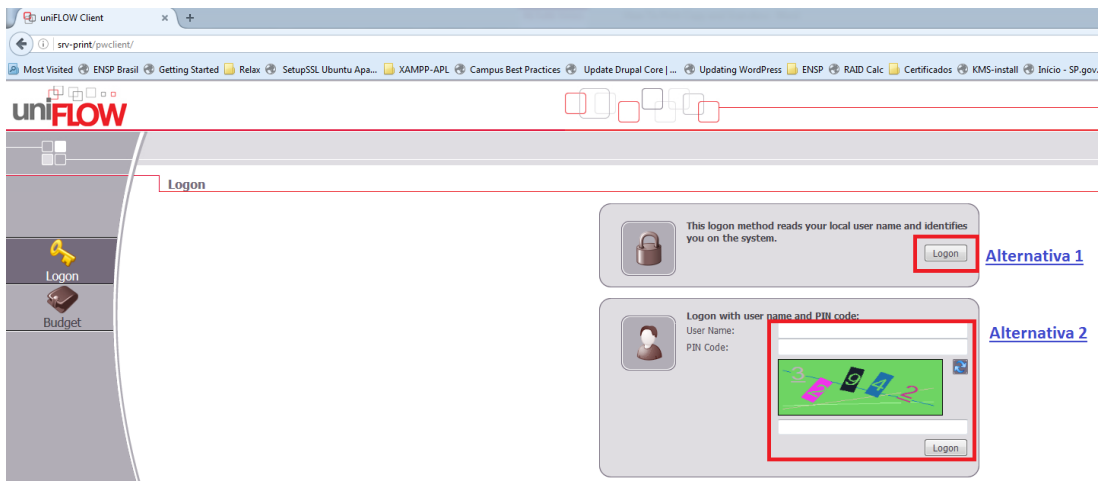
uniFLOW Client ×

srv-print/pwclient/

Most Visited ENSP Brasil Getting Started Relax SetupSSL Ubuntu Apa... XAMPP-APL Campus Best Practices Update Drupal Core | ... Updating WordPress ENSP RAID Calc Certificados KMS-install Início - SP.gov.

uniFLOW

Logon

Logon

Budget

This logon method reads your local user name and identifies you on the system.

Logon

Alternativa 1

Logon with user name and PIN code:

User Name:

PIN Code:

Alternativa 2

3E942

Logon